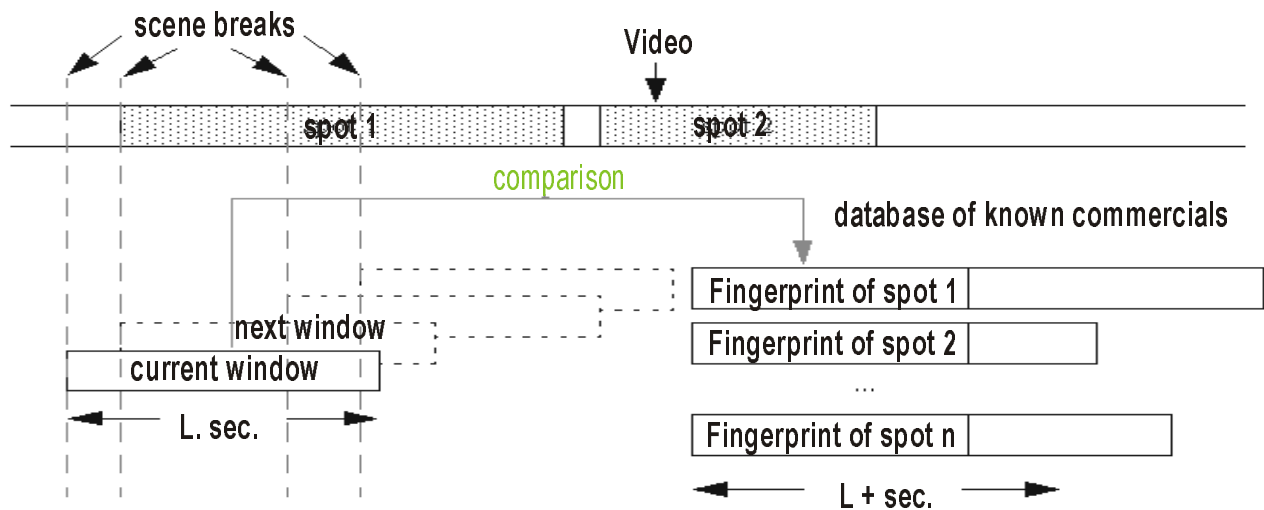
scene breaks

Video

spot 1

spot 2

comparison

database of known commercials

Fingerprint of spot 1

Fingerprint of spot 2

...

Fingerprint of spot n

next window

current window

L. sec.

L + sec.